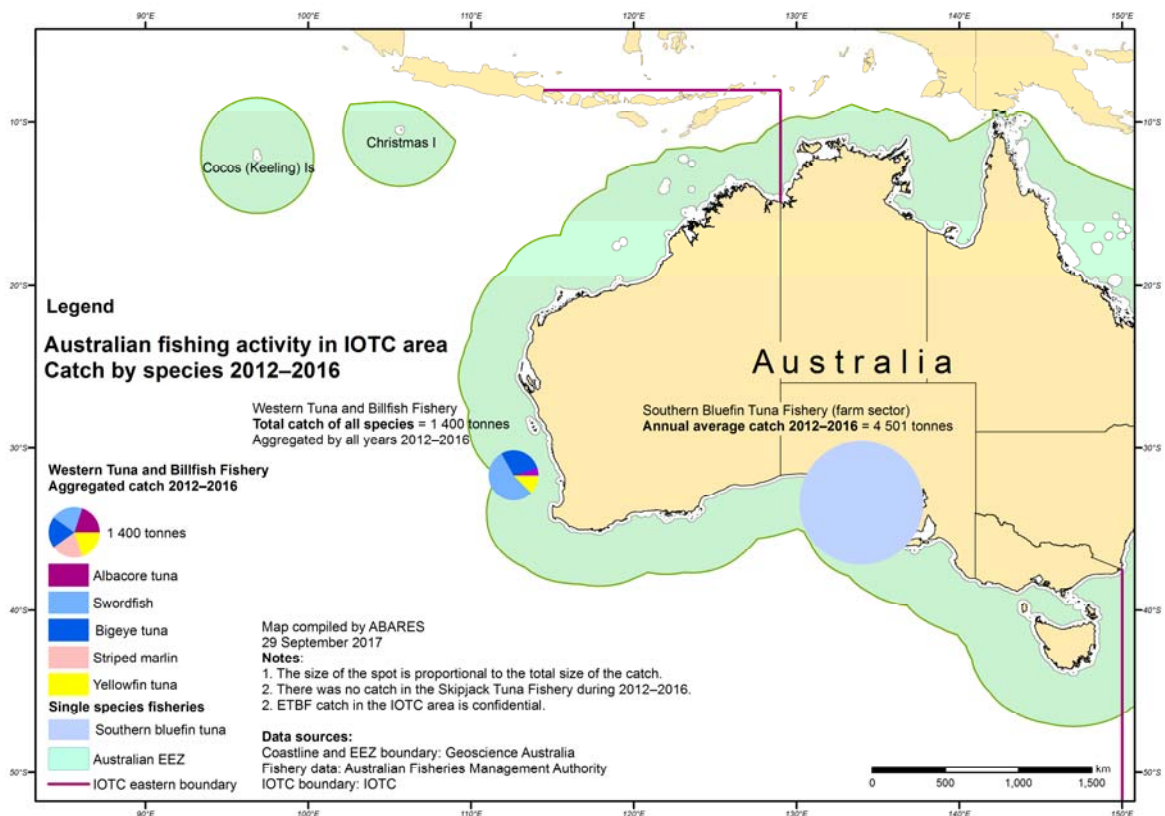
90°E 100°E 110°E 120°E 130°E 140°E 150°E

10°S 20°S 30°S 40°S 50°S

Cocos (Keeling) Is

Christmas I

Australia

Legend

Australian fishing activity in IOTC area
Catch by species 2012–2016

Western Tuna and Billfish Fishery
**Total catch of all species** = 1 400 tonnes
Aggregated by all years 2012–2016

Southern Bluefin Tuna Fishery (farm sector)
**Annual average catch 2012–2016** = 4 501 tonnes

Western Tuna and Billfish Fishery
Aggregated catch 2012–2016

1 400 tonnes

Albacore tuna
Swordfish
Bigeye tuna
Striped marlin
Yellowfin tuna

Single species fisheries
Southern bluefin tuna
Australian EEZ
IOTC eastern boundary

Map compiled by ABARES
29 September 2017
**Notes**:
1. The size of the spot is proportional to the total size of the catch.
2. There was no catch in the Skipjack Tuna Fishery during 2012–2016.
2. ETBF catch in the IOTC area is confidential.

**Data sources:**
Coastline and EEZ boundary: Geoscience Australia
Fishery data: Australian Fisheries Management Authority
IOTC boundary: IOTC

0 500 1,000 1,500 km

90°E 100°E 110°E 120°E 130°E 140°E 150°E